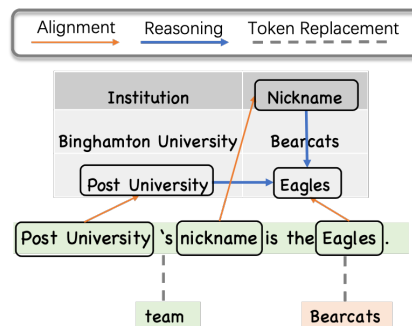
Alignment Reasoning Token Replacement

| Institution | Nickname |
|---|---|
| Binghamton University | Bearcats |
| Post University | Eagles |

Post University 's nickname is the Eagles .

team

Bearcats